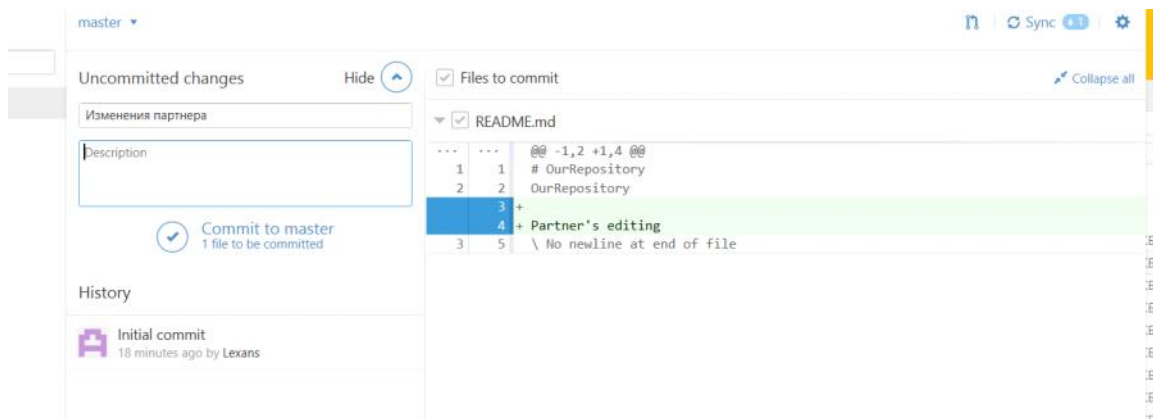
master ▾

Sync 1

Uncommitted changes

Hide

Изменения партнера

Description

Commit to master
1 file to be committed

History

Initial commit
18 minutes ago by Lexans

Files to commit

Collapse all

README.md

| | | |
|---|---|---|
| ... | ... | @@ -1,2 +1,4 @@ |
| 1 | 1 | # OurRepository |
| 2 | 2 | OurRepository |
| | 3 | + |
| | 4 | + Partner's editing |
| 3 | 5 | \ No newline at end of file |